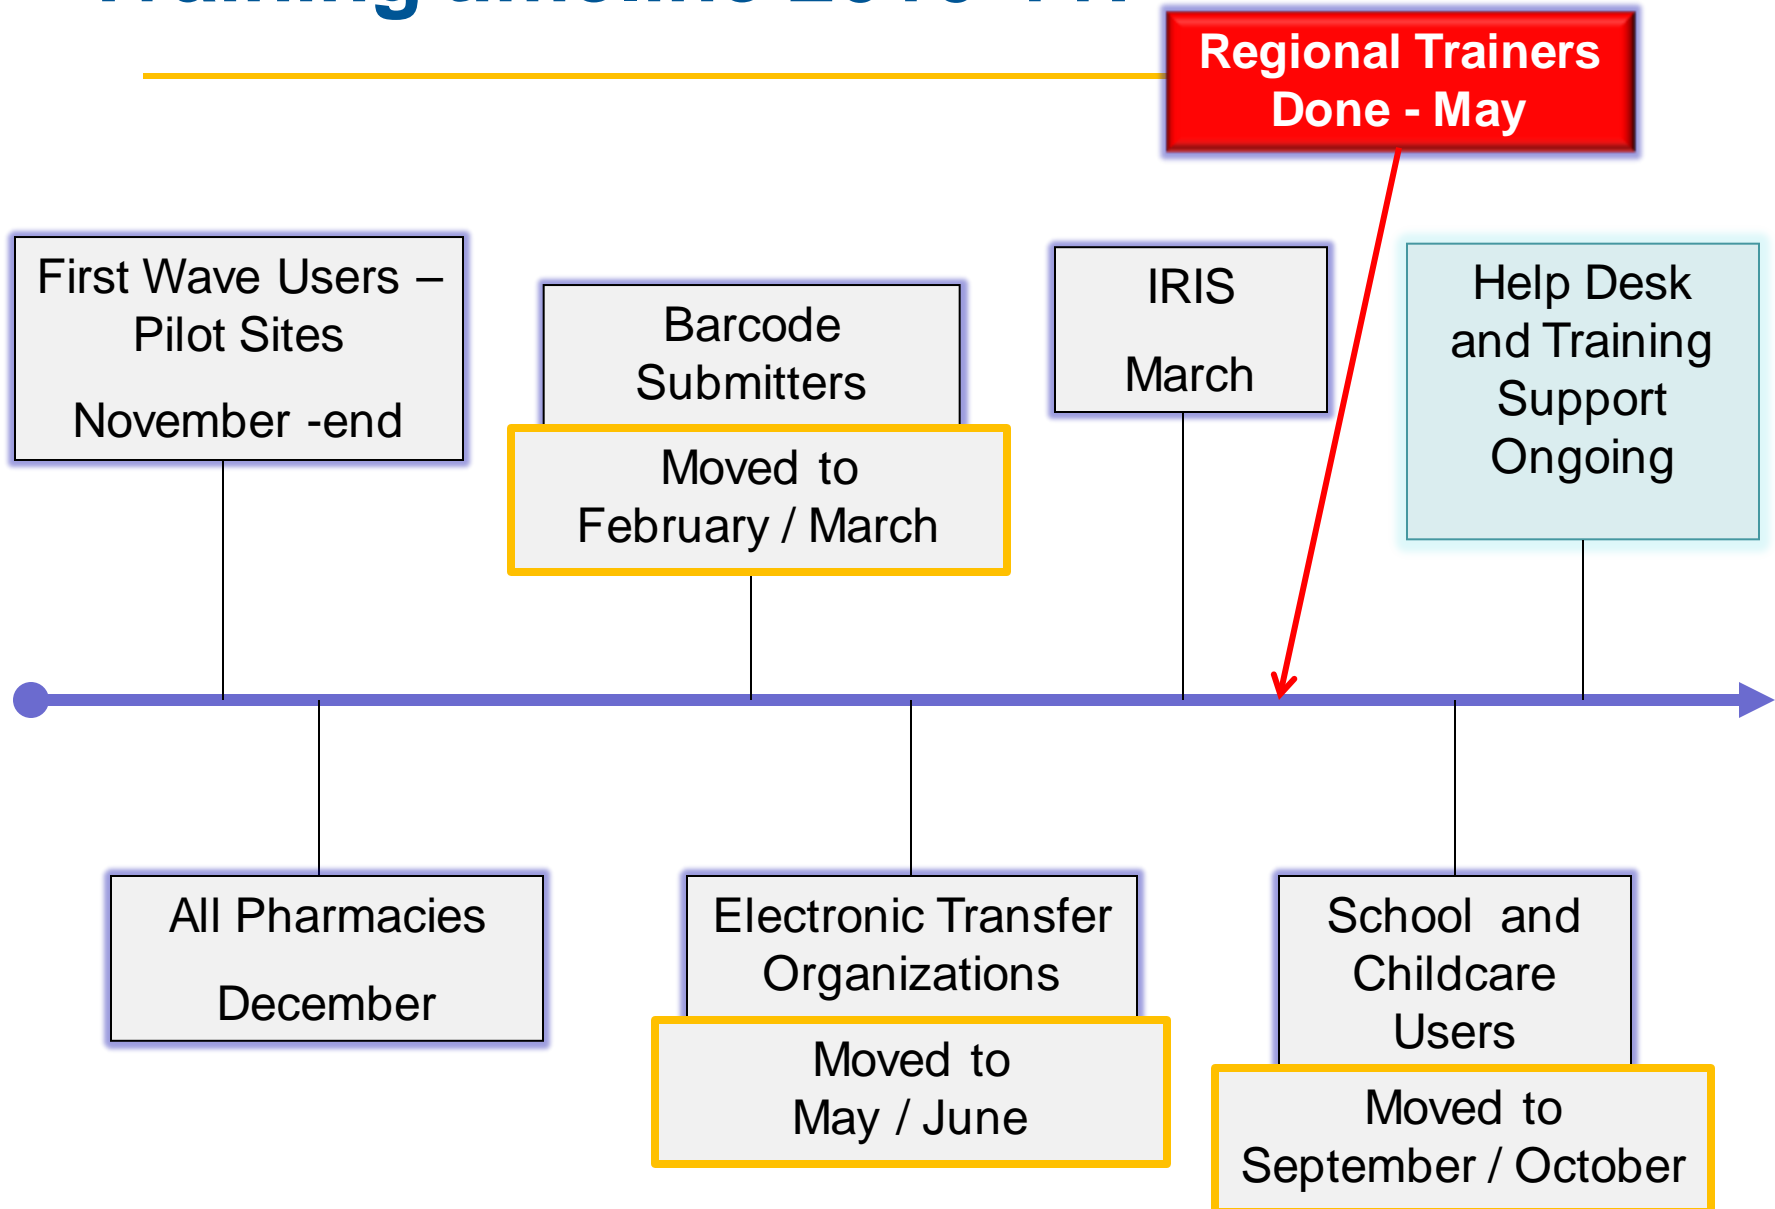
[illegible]

Regional Trainers Done - May

First Wave Users – Pilot Sites

November -end

Barcode Submitters

Moved to February / March

IRIS

March

Help Desk and Training Support Ongoing

All Pharmacies

December

Electronic Transfer Organizations

Moved to May / June

School and Childcare Users

Moved to September / October